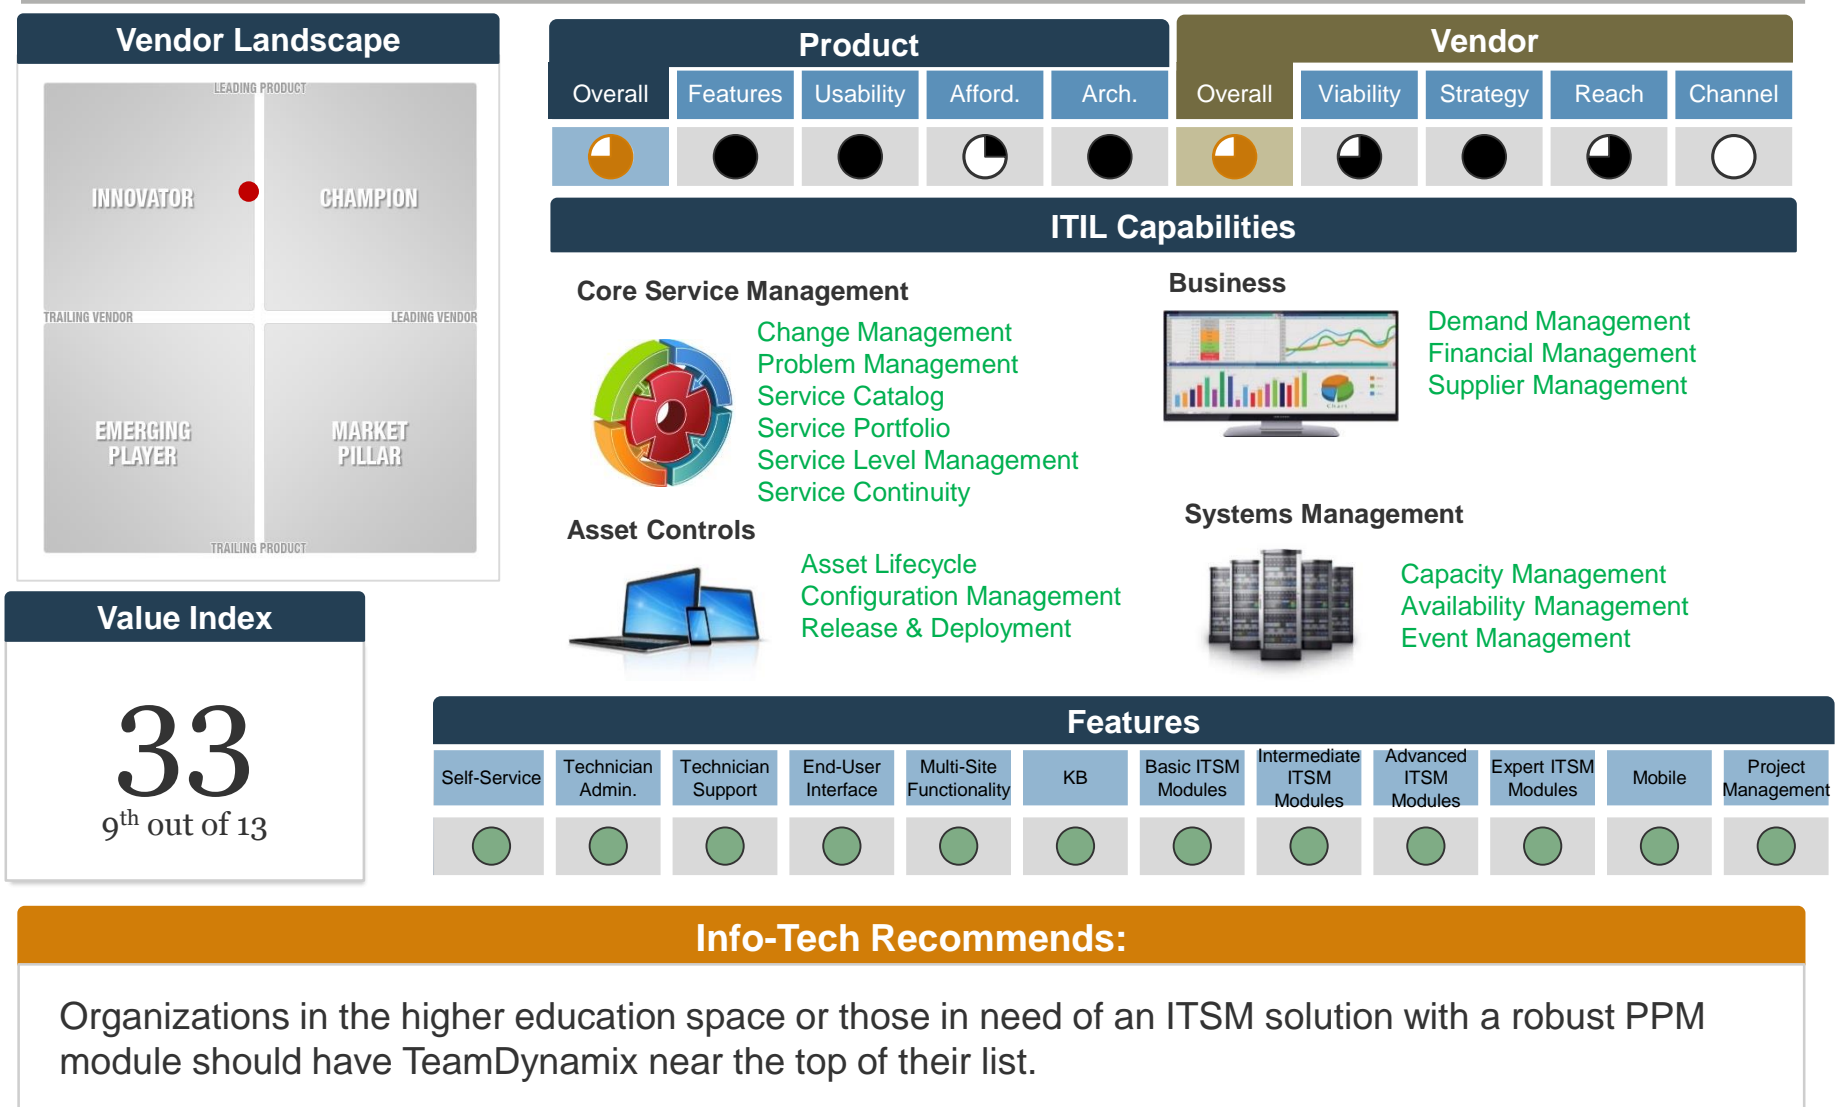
Vendor Landscape

LEADING PRODUCT

INNOVATOR

CHAMPION

TRAILING VENDOR

LEADING VENDOR

EMERGING PLAYER

MARKET PILLAR

TRAILING PRODUCT

Value Index

33

9$^{th}$ out of 13

| Product | | | | | Vendor | | | | |
|---|---|---|---|---|---|---|---|---|---|
| Overall | Features | Usability | Afford. | Arch. | Overall | Viability | Strategy | Reach | Channel |

ITIL Capabilities

Core Service Management

Change Management
Problem Management
Service Catalog
Service Portfolio
Service Level Management
Service Continuity

Business

Demand Management
Financial Management
Supplier Management

Asset Controls

Asset Lifecycle
Configuration Management
Release & Deployment

Systems Management

Capacity Management
Availability Management
Event Management

Features

| Self-Service | Technician Admin. | Technician Support | End-User Interface | Multi-Site Functionality | KB | Basic ITSM Modules | Intermediate ITSM Modules | Advanced ITSM Modules | Expert ITSM Modules | Mobile | Project Management |
|---|---|---|---|---|---|---|---|---|---|---|---|

Info-Tech Recommends:

Organizations in the higher education space or those in need of an ITSM solution with a robust PPM module should have TeamDynamix near the top of their list.